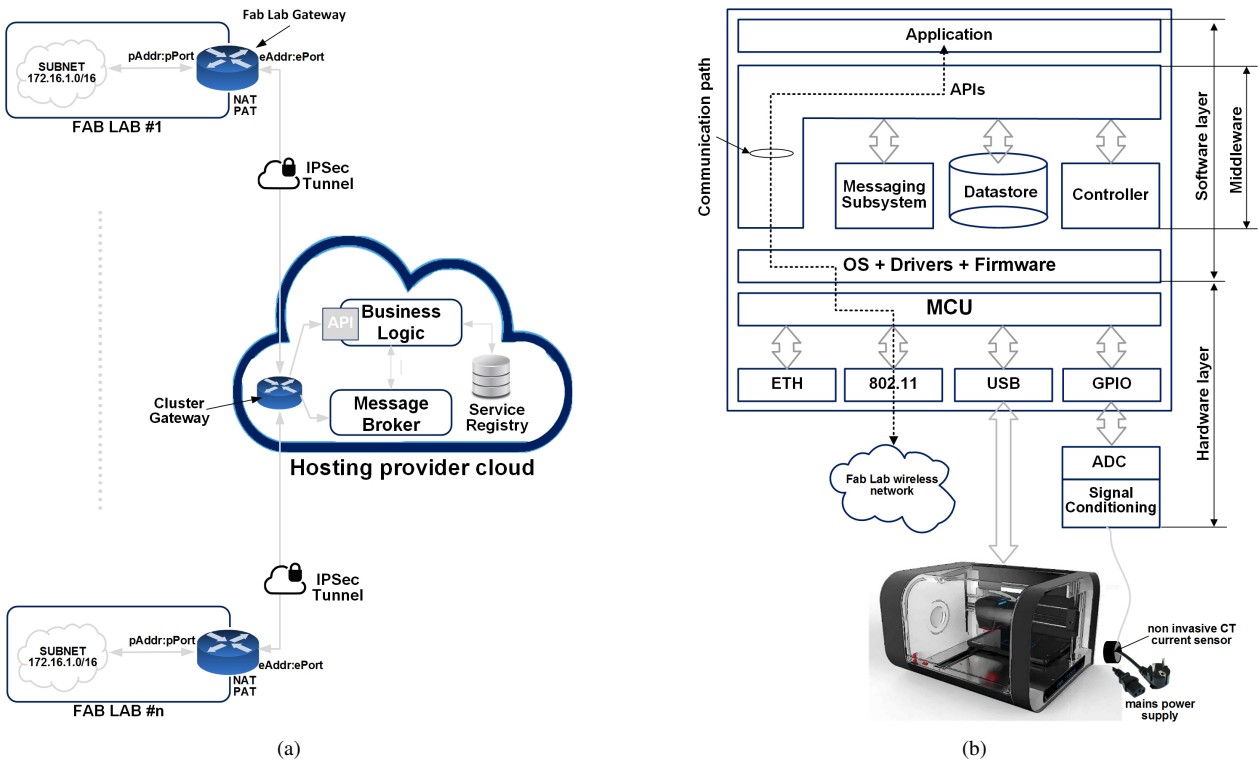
Fab Lab Gateway

SUBNET
172.16.1.0/16

pAddr:pPort

eAddr:ePort

NAT
PAT

FAB LAB #1

IPSec
Tunnel

API

Business
Logic

Cluster
Gateway

Message
Broker

Service
Registry

Hosting provider cloud

IPSec
Tunnel

SUBNET
172.16.1.0/16

pAddr:pPort

eAddr:ePort

NAT
PAT

FAB LAB #n

(a)

Application

Communication path

APIs

Software layer

Middleware

Messaging
Subsystem

Datastore

Controller

OS + Drivers + Firmware

MCU

ETH

802.11

USB

GPIO

Hardware layer

Fab Lab wireless
network

ADC

Signal
Conditioning

non invasive CT
current sensor

mains power
supply

(b)